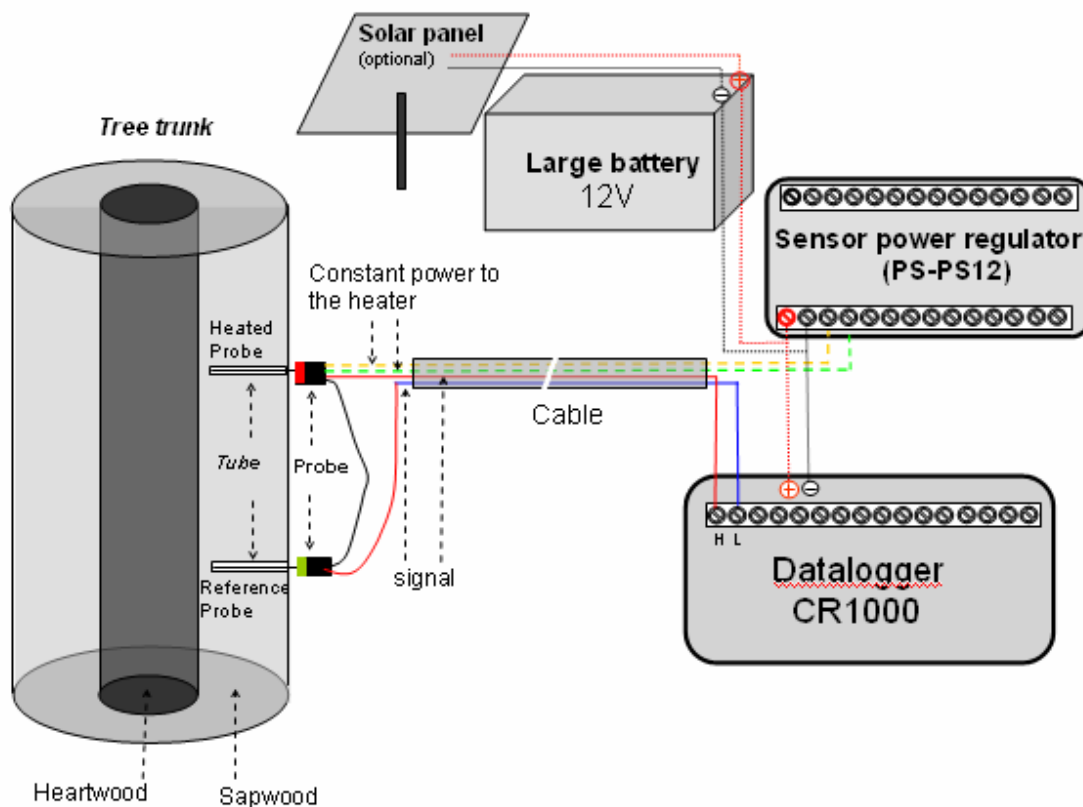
Solar panel
(optional)

Tree trunk

Large battery
12V

Sensor power regulator
(PS-PS12)

Constant power to the heater

Heated Probe

Tube

Probe

Cable

signal

Reference Probe

H L

Datalogger
CR1000

Heartwood

Sapwood